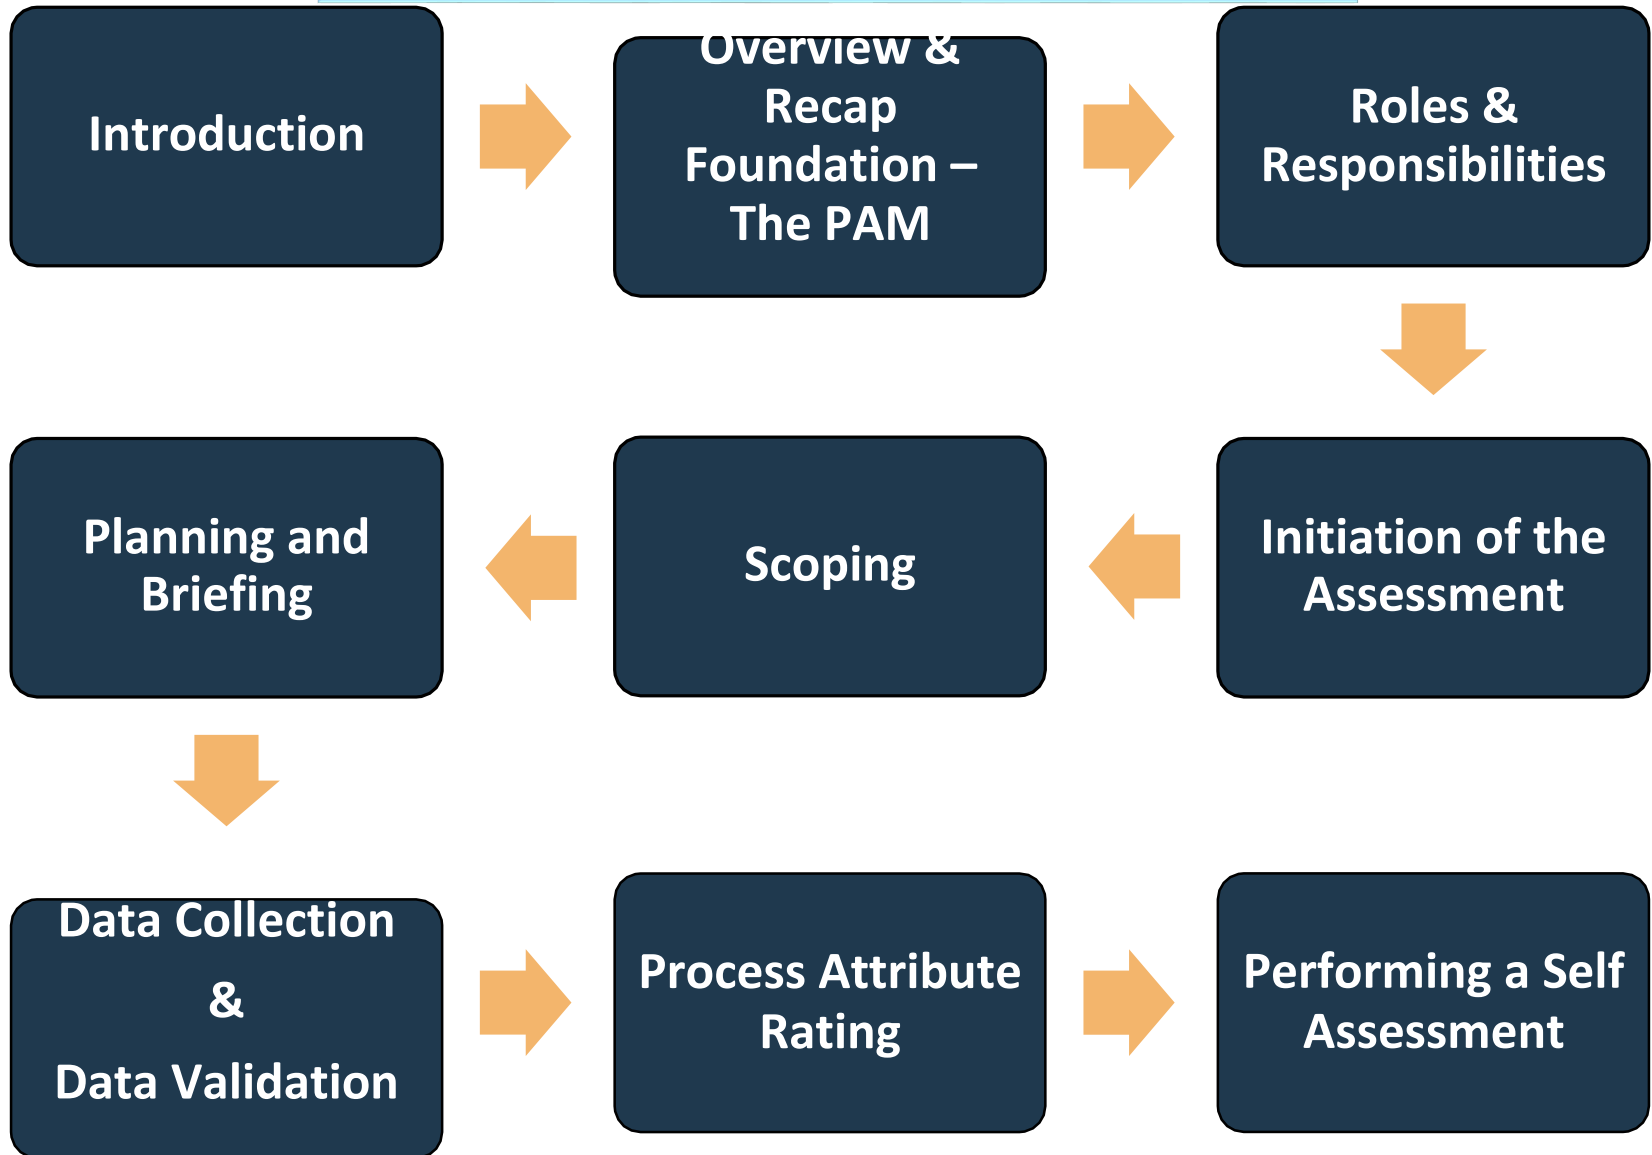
Introduction

Overview & Recap Foundation – The PAM

Roles & Responsibilities

Initiation of the Assessment

Scoping

Planning and Briefing

Data Collection & Data Validation

Process Attribute Rating

Performing a Self Assessment